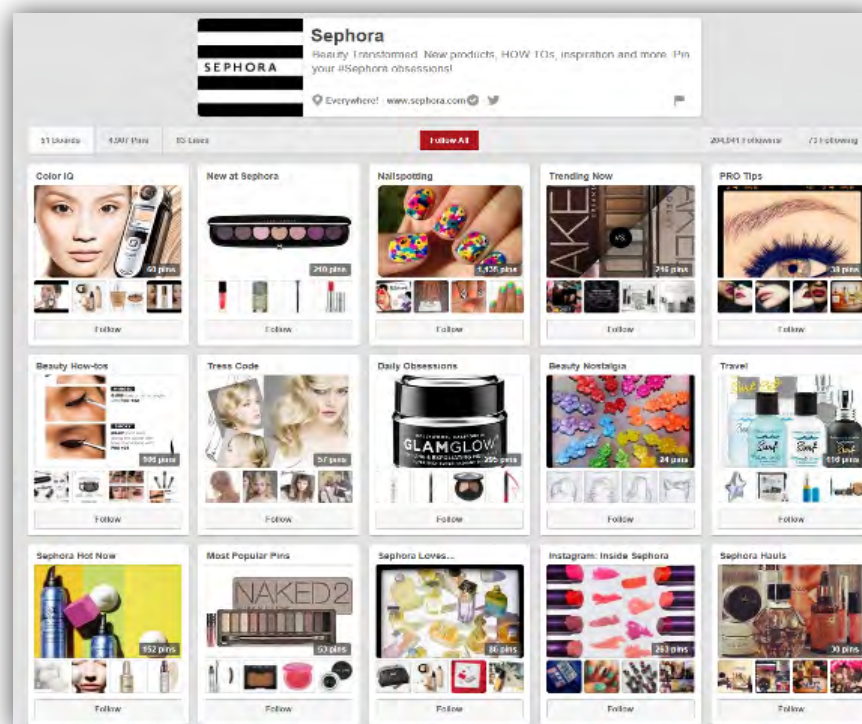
SEPHORA

Sephora

Beauty Transformed. New products, HOW TOs, inspiration and more. Pin your #Sephora obsessions!

Everywhere! · www.sephora.com

51 Boards 4,507 Pins 85 Likes Follow All 204,041 Followers 73 Following

Color IQ
60 pins
Follow

New at Sephora
210 pins
Follow

Nailspotting
1,125 pins
Follow

Trending Now
216 pins
Follow

PRO Tips
38 pins
Follow

Beauty How-tos
508 pins
Follow

Tress Code
57 pins
Follow

Daily Obsessions
GLAMGLOW
205 pins
Follow

Beauty Nostalgia
24 pins
Follow

Travel
Surf
610 pins
Follow

Sephora Hot Now
152 pins
Follow

Most Popular Pins
NAKED2
53 pins
Follow

Sephora Loves...
86 pins
Follow

Instagram: Inside Sephora
263 pins
Follow

Sephora Hauls
30 pins
Follow